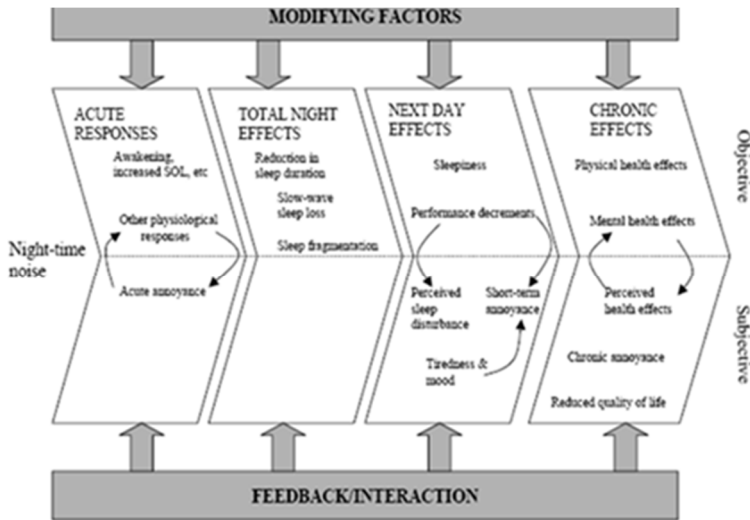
MODIFYING FACTORS

Night-time noise

ACUTE RESPONSES

Awakening, increased SOL, etc

Other physiological responses

Acute annoyance

TOTAL NIGHT EFFECTS

Reduction in sleep duration

Slow-wave sleep loss

Sleep fragmentation

NEXT DAY EFFECTS

Sleepiness

Performance decrements

Perceived sleep disturbance

Short-term annoyance

Tiredness & mood

CHRONIC EFFECTS

Physical health effects

Mental health effects

Perceived health effects

Chronic annoyance

Reduced quality of life

Objective

Subjective

FEEDBACK/INTERACTION